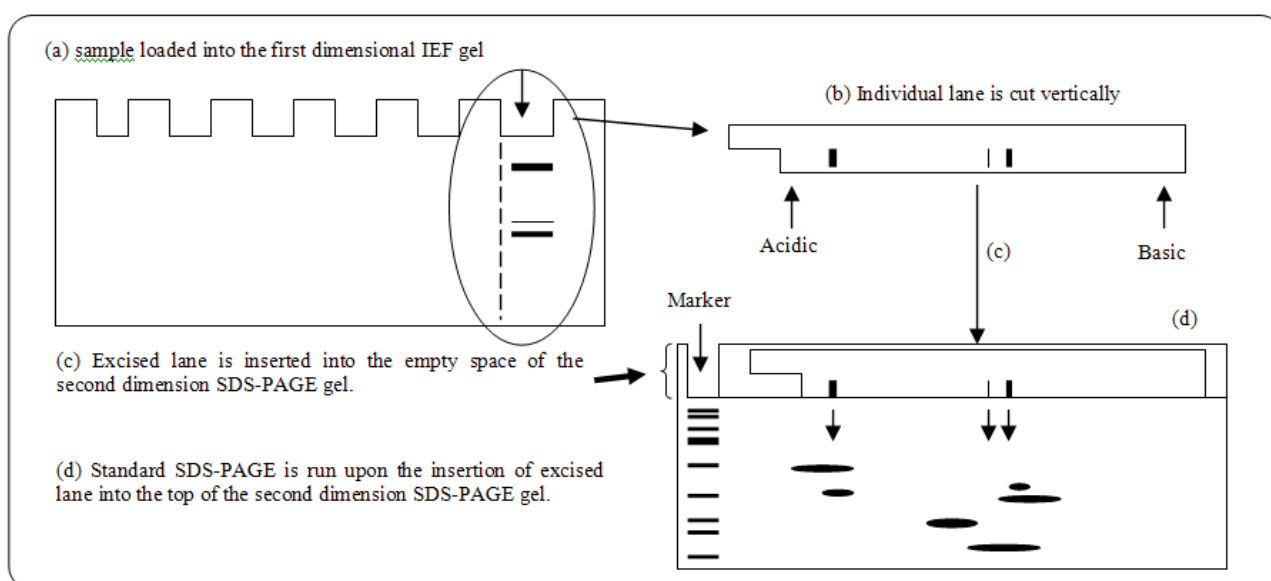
(a) sample loaded into the first dimensional IEF gel

(b) Individual lane is cut vertically

Acidic

Basic

(c)

Marker

(d)

(c) Excised lane is inserted into the empty space of the second dimension SDS-PAGE gel.

(d) Standard SDS-PAGE is run upon the insertion of excised lane into the top of the second dimension SDS-PAGE gel.